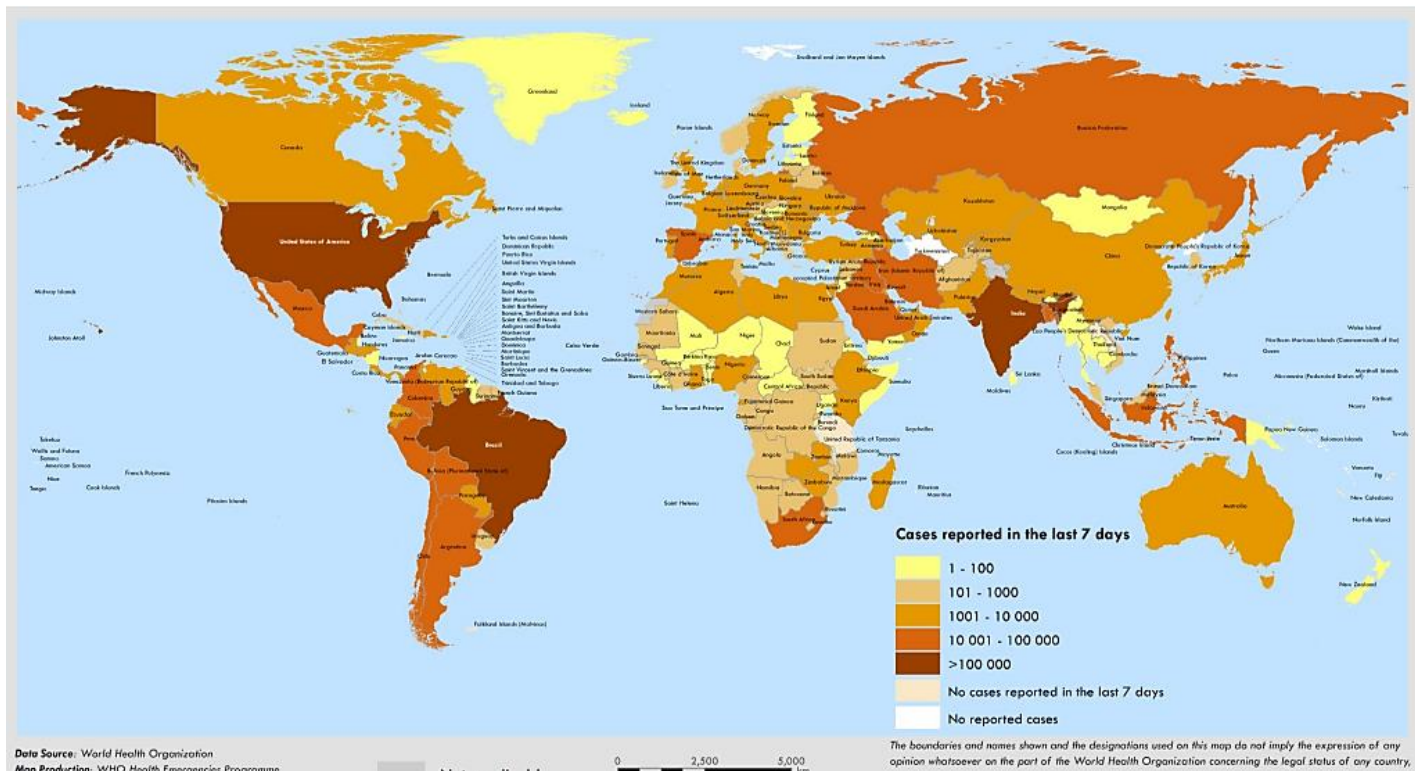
Greenland
Svalbard and Jan Mayen Islands
Iceland
Faroe Islands
Norway
Sweden
Finland
Estonia
Latvia
Lithuania
Belarus
Russian Federation
Canada
The United Kingdom
Ireland
Netherlands
Denmark
Germany
Poland
Ukraine
Belgium
Luxembourg
Czechia
Slovakia
Hungary
Republic of Moldova
Romania
Austria
Switzerland
Liechtenstein
France
Guernsey
Jersey
Kazakhstan
Mongolia
Saint Pierre and Miquelon
Spain
Portugal
Italy
Bulgaria
Greece
Turkey
Georgia
Armenia
Azerbaijan
Uzbekistan
Kyrgyzstan
Tajikistan
Turkmenistan
Democratic People's Republic of Korea
Republic of Korea
Japan
China
United States of America
Turks and Caicos Islands
Dominican Republic
Puerto Rico
United States Virgin Islands
British Virgin Islands
Anguilla
Saint Martin
Sint Maarten
Saint Barthelemy
Bonaire, Sint Eustatius and Saba
Saint Kitts and Nevis
Antigua and Barbuda
Montserrat
Guadeloupe
Dominica
Martinique
Saint Lucia
Barbados
Grenada
Saint Vincent and the Grenadines
Trinidad and Tobago
French Guiana
Bermuda
Bahamas
Cuba
Cayman Islands
Haiti
Jamaica
Belize
Honduras
Guatemala
El Salvador
Nicaragua
Costa Rica
Panama
Aruba
Curacao
Mexico
Midway Islands
Johnston Atoll
Venezuela (Bolivarian Republic of)
Guyana
Suriname
Colombia
Ecuador
Peru
Brazil
Bolivia (Plurinational State of)
Paraguay
Chile
Argentina
Uruguay
Falkland Islands (Malvinas)
Cabo Verde
Morocco
Algeria
Tunisia
Libya
Egypt
Western Sahara
Mauritania
Mali
Niger
Chad
Sudan
Eritrea
Djibouti
Somalia
Ethiopia
Senegal
Gambia
Guinea-Bissau
Guinea
Sierra Leone
Liberia
Côte d'Ivoire
Ghana
Burkina Faso
Nigeria
Cameroon
Central African Republic
South Sudan
Equatorial Guinea
Gabon
Congo
Democratic Republic of the Congo
Uganda
Kenya
Rwanda
Burundi
United Republic of Tanzania
Angola
Zambia
Malawi
Mozambique
Zimbabwe
Namibia
Botswana
South Africa
Madagascar
Comoros
Mayotte
Seychelles
Réunion
Mauritius
Sao Tome and Principe
Saint Helena
Israel
Lebanon
Cyprus
Syrian Arab Republic
Iraq
Jordan
Iran (Islamic Republic of)
Kuwait
Saudi Arabia
Bahrain
Qatar
United Arab Emirates
Oman
Yemen
Afghanistan
Pakistan
India
Nepal
Bhutan
Bangladesh
Myanmar
Sri Lanka
Maldives
Lao People's Democratic Republic
Thailand
Viet Nam
Cambodia
Philippines
Malaysia
Brunei Darussalam
Singapore
Indonesia
Timor-Leste
Christmas Island
Cocos (Keeling) Islands
Papua New Guinea
Solomon Islands
Australia
New Zealand
Northern Mariana Islands (Commonwealth of the)
Guam
Palau
Micronesia (Federated States of)
Marshall Islands
Wake Island
Nauru
Kiribati
Tuvalu
Vanuatu
Fiji
New Caledonia
Norfolk Island
Tokelau
Wallis and Futuna
Samoa
American Samoa
Niue
Tonga
Cook Islands
French Polynesia
Pitcairn Islands

Cases reported in the last 7 days
1 - 100
101 - 1000
1001 - 10 000
10 001 - 100 000
>100 000
No cases reported in the last 7 days
No reported cases

Data Source: World Health Organization
Map Production: WHO Health Emergencies Programme
0 2,500 5,000 km
The boundaries and names shown and the designations used on this map do not imply the expression of any opinion whatsoever on the part of the World Health Organization concerning the legal status of any country,